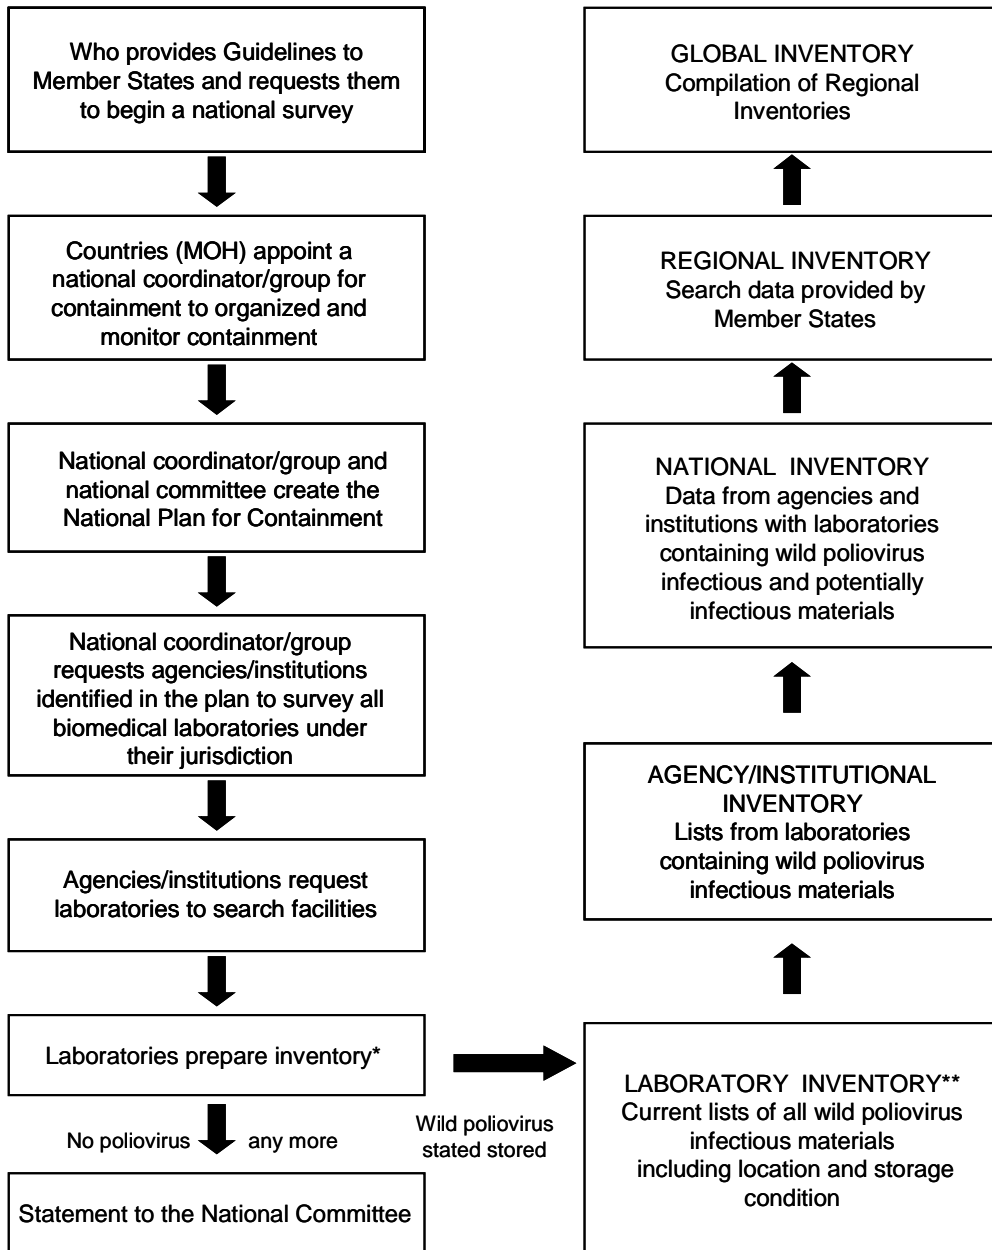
Who provides Guidelines to Member States and requests them to begin a national survey

Countries (MOH) appoint a national coordinator/group for containment to organized and monitor containment

National coordinator/group and national committee create the National Plan for Containment

National coordinator/group requests agencies/institutions identified in the plan to survey all biomedical laboratories under their jurisdiction

Agencies/institutions request laboratories to search facilities

Laboratories prepare inventory*

No poliovirus any more

Statement to the National Committee

Wild poliovirus stated stored

LABORATORY INVENTORY** Current lists of all wild poliovirus infectious materials including location and storage condition

AGENCY/INSTITUTIONAL INVENTORY Lists from laboratories containing wild poliovirus infectious materials

NATIONAL INVENTORY Data from agencies and institutions with laboratories containing wild poliovirus infectious and potentially infectious materials

REGIONAL INVENTORY Search data provided by Member States

GLOBAL INVENTORY Compilation of Regional Inventories